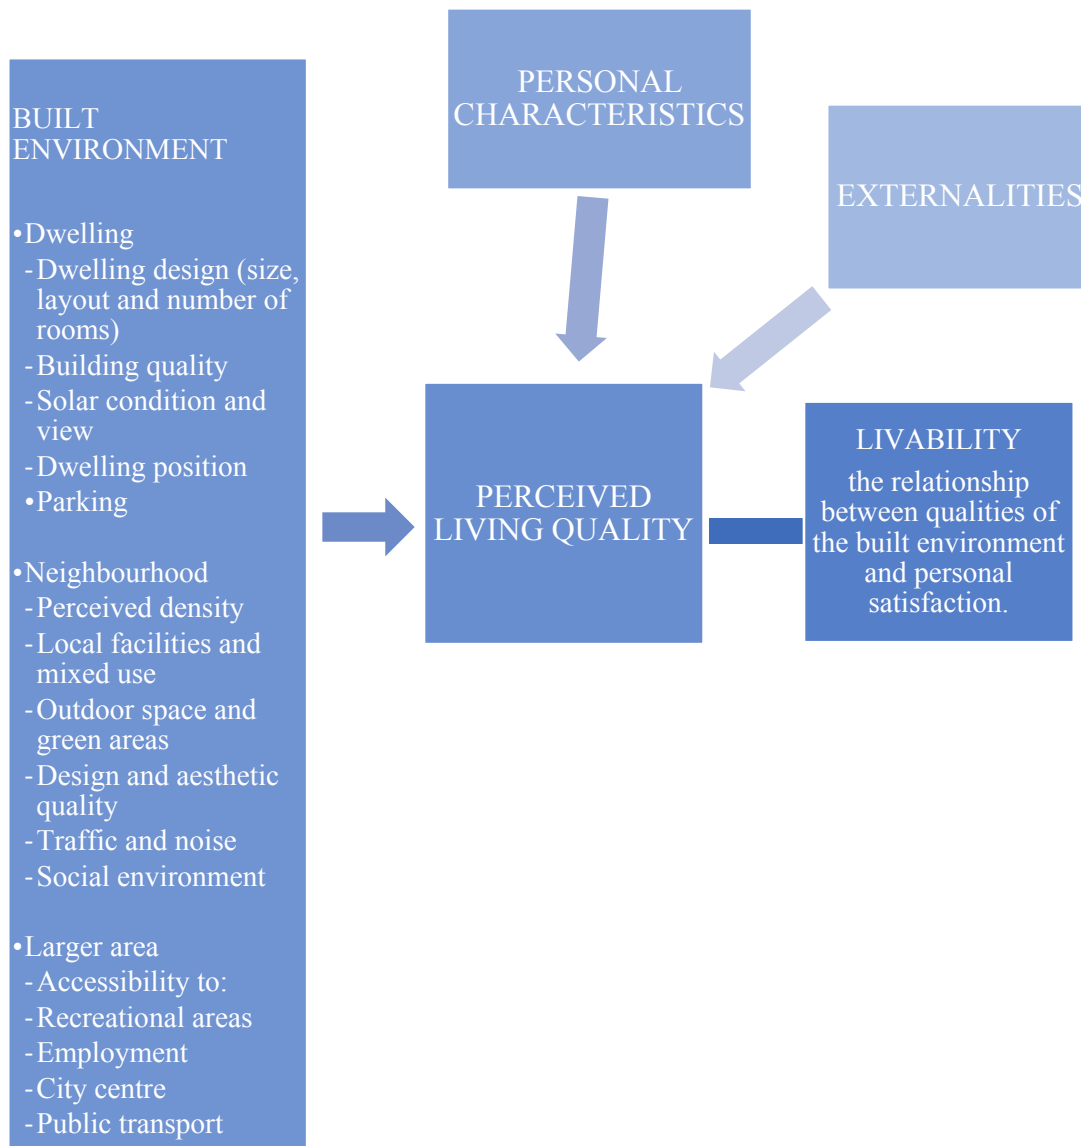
BUILT ENVIRONMENT

•Dwelling
- Dwelling design (size, layout and number of rooms)
- Building quality
- Solar condition and view
- Dwelling position
•Parking

•Neighbourhood
- Perceived density
- Local facilities and mixed use
- Outdoor space and green areas
- Design and aesthetic quality
- Traffic and noise
- Social environment

•Larger area
- Accessibility to:
- Recreational areas
- Employment
- City centre
- Public transport

PERSONAL CHARACTERISTICS

EXTERNALITIES

PERCEIVED LIVING QUALITY

LIVABILITY
the relationship between qualities of the built environment and personal satisfaction.